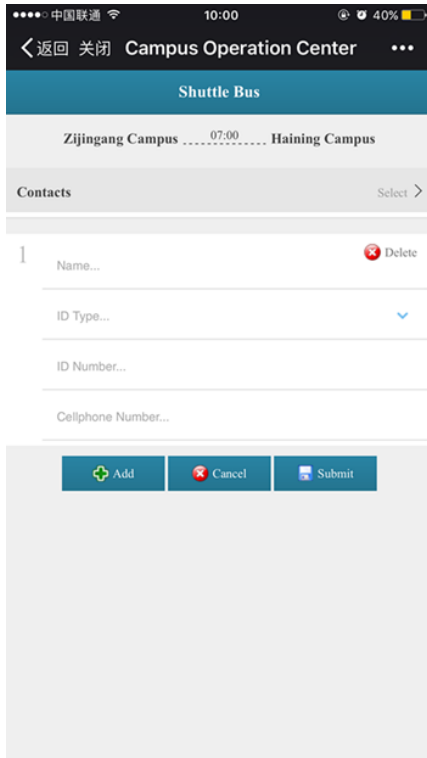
●●●●○ 中国联通 10:00 40%

< 返回 关闭 Campus Operation Center •••

Shuttle Bus

Zijingang Campus 07:00 Haining Campus

Contacts Select >

1 Delete

Name...

ID Type...

ID Number...

Cellphone Number...

Add Cancel Submit